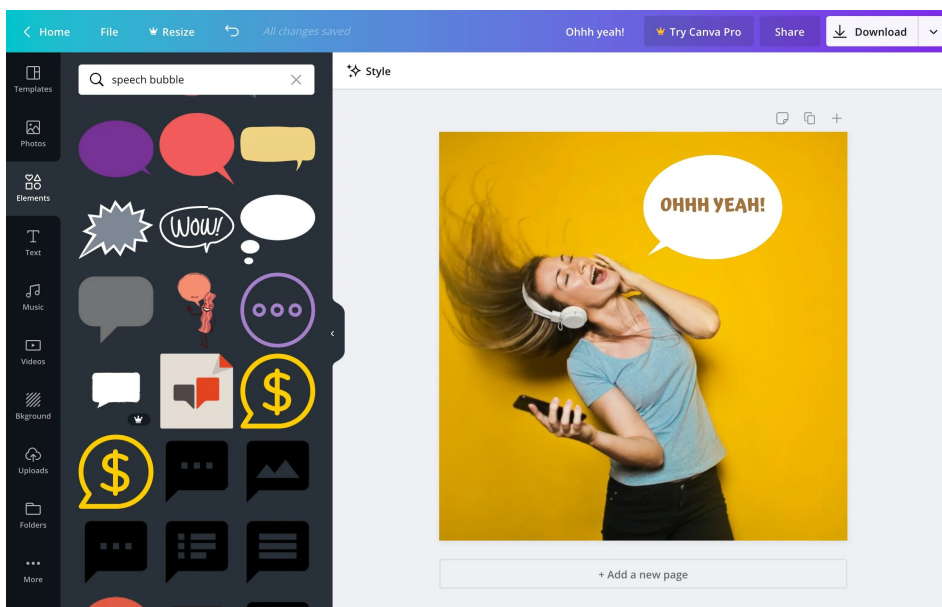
Home File Resize All changes saved Ohhh yeah! Try Canva Pro Share Download

Templates
Photos
Elements
Text
Music
Videos
Bkground
Uploads
Folders
More

speech bubble

WOW!

Style

OHHH YEAH!

+ Add a new page